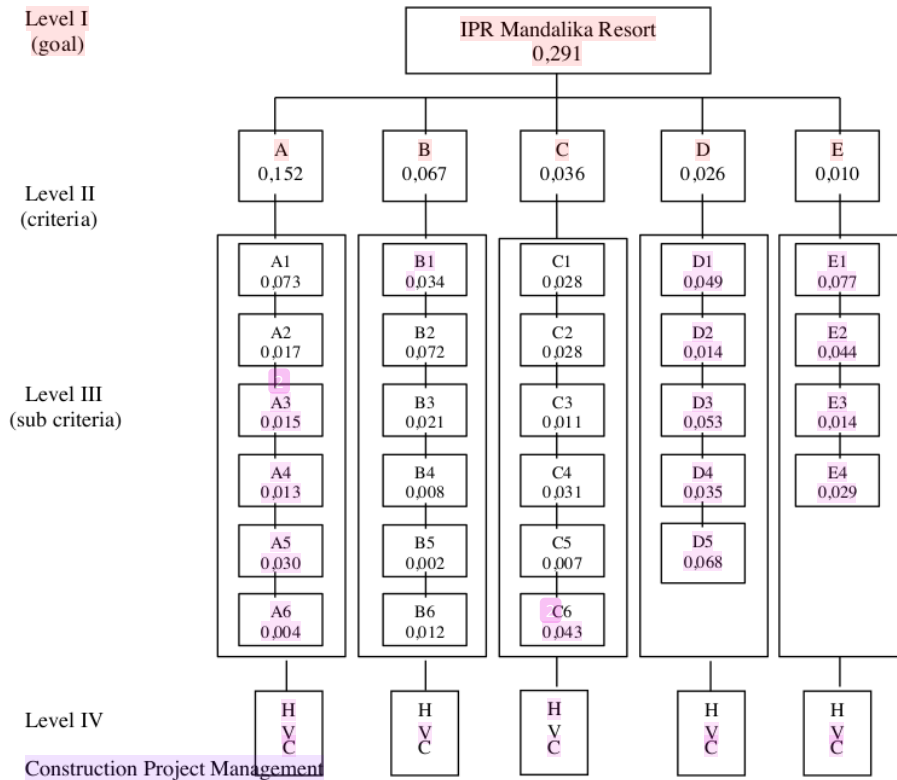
Level I
(goal)

IPR Mandalika Resort
0,291

Level II
(criteria)

A
0,152

B
0,067

C
0,036

D
0,026

E
0,010

Level III
(sub criteria)

A1
0,073

A2
0,017

A3
0,015

A4
0,013

A5
0,030

A6
0,004

B1
0,034

B2
0,072

B3
0,021

B4
0,008

B5
0,002

B6
0,012

C1
0,028

C2
0,028

C3
0,011

C4
0,031

C5
0,007

C6
0,043

D1
0,049

D2
0,014

D3
0,053

D4
0,035

D5
0,068

E1
0,077

E2
0,044

E3
0,014

E4
0,029

Level IV

H
V
C

H
V
C

H
V
C

H
V
C

H
V
C

Construction Project Management